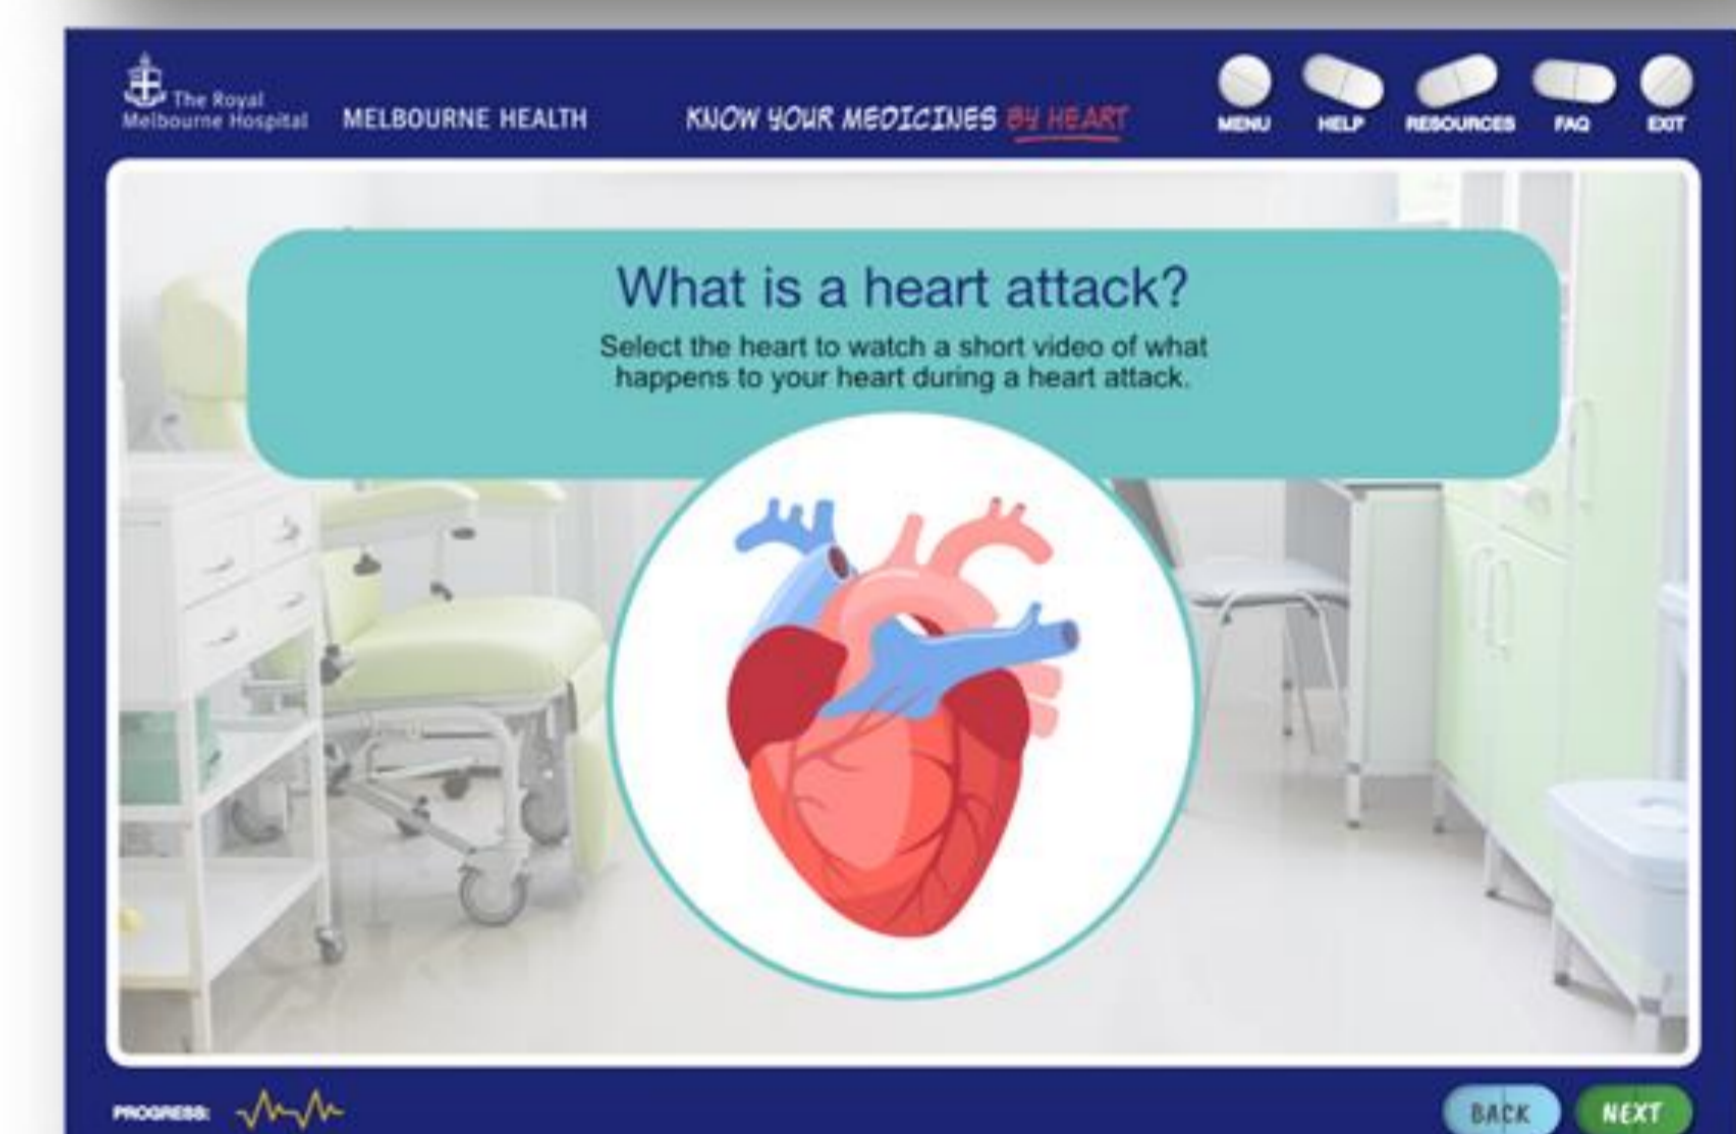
The Royal Melbourne Hospital MELBOURNE HEALTH

KNOW YOUR MEDICINES BY HEART

MENU HELP RESOURCES FAQ EXIT

What is a heart attack?

Select the heart to watch a short video of what happens to your heart during a heart attack.

PROGRESS:

BACK NEXT